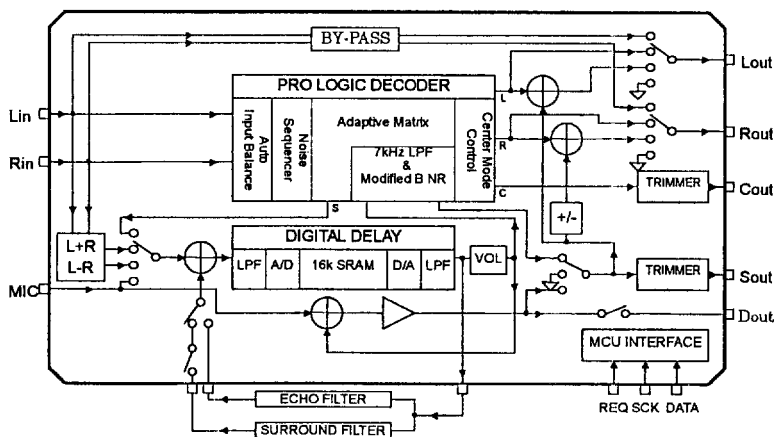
BY-PASS

PRO LOGIC DECODER

Auto Input Balance

Noise Sequencer

Adaptive Matrix

7kHz LPF & Modified B NR

Center Mode Control

L
R
C
S

Lout
Rout
Cout
Sout
Dout

Lin
Rin
MIC

TRIMMER
TRIMMER

+/-

L+R
L-R

DIGITAL DELAY

LPF
A/D
16k SRAM
D/A
LPF

VOL

MCU INTERFACE

REQ SCK DATA

ECHO FILTER

SURROUND FILTER